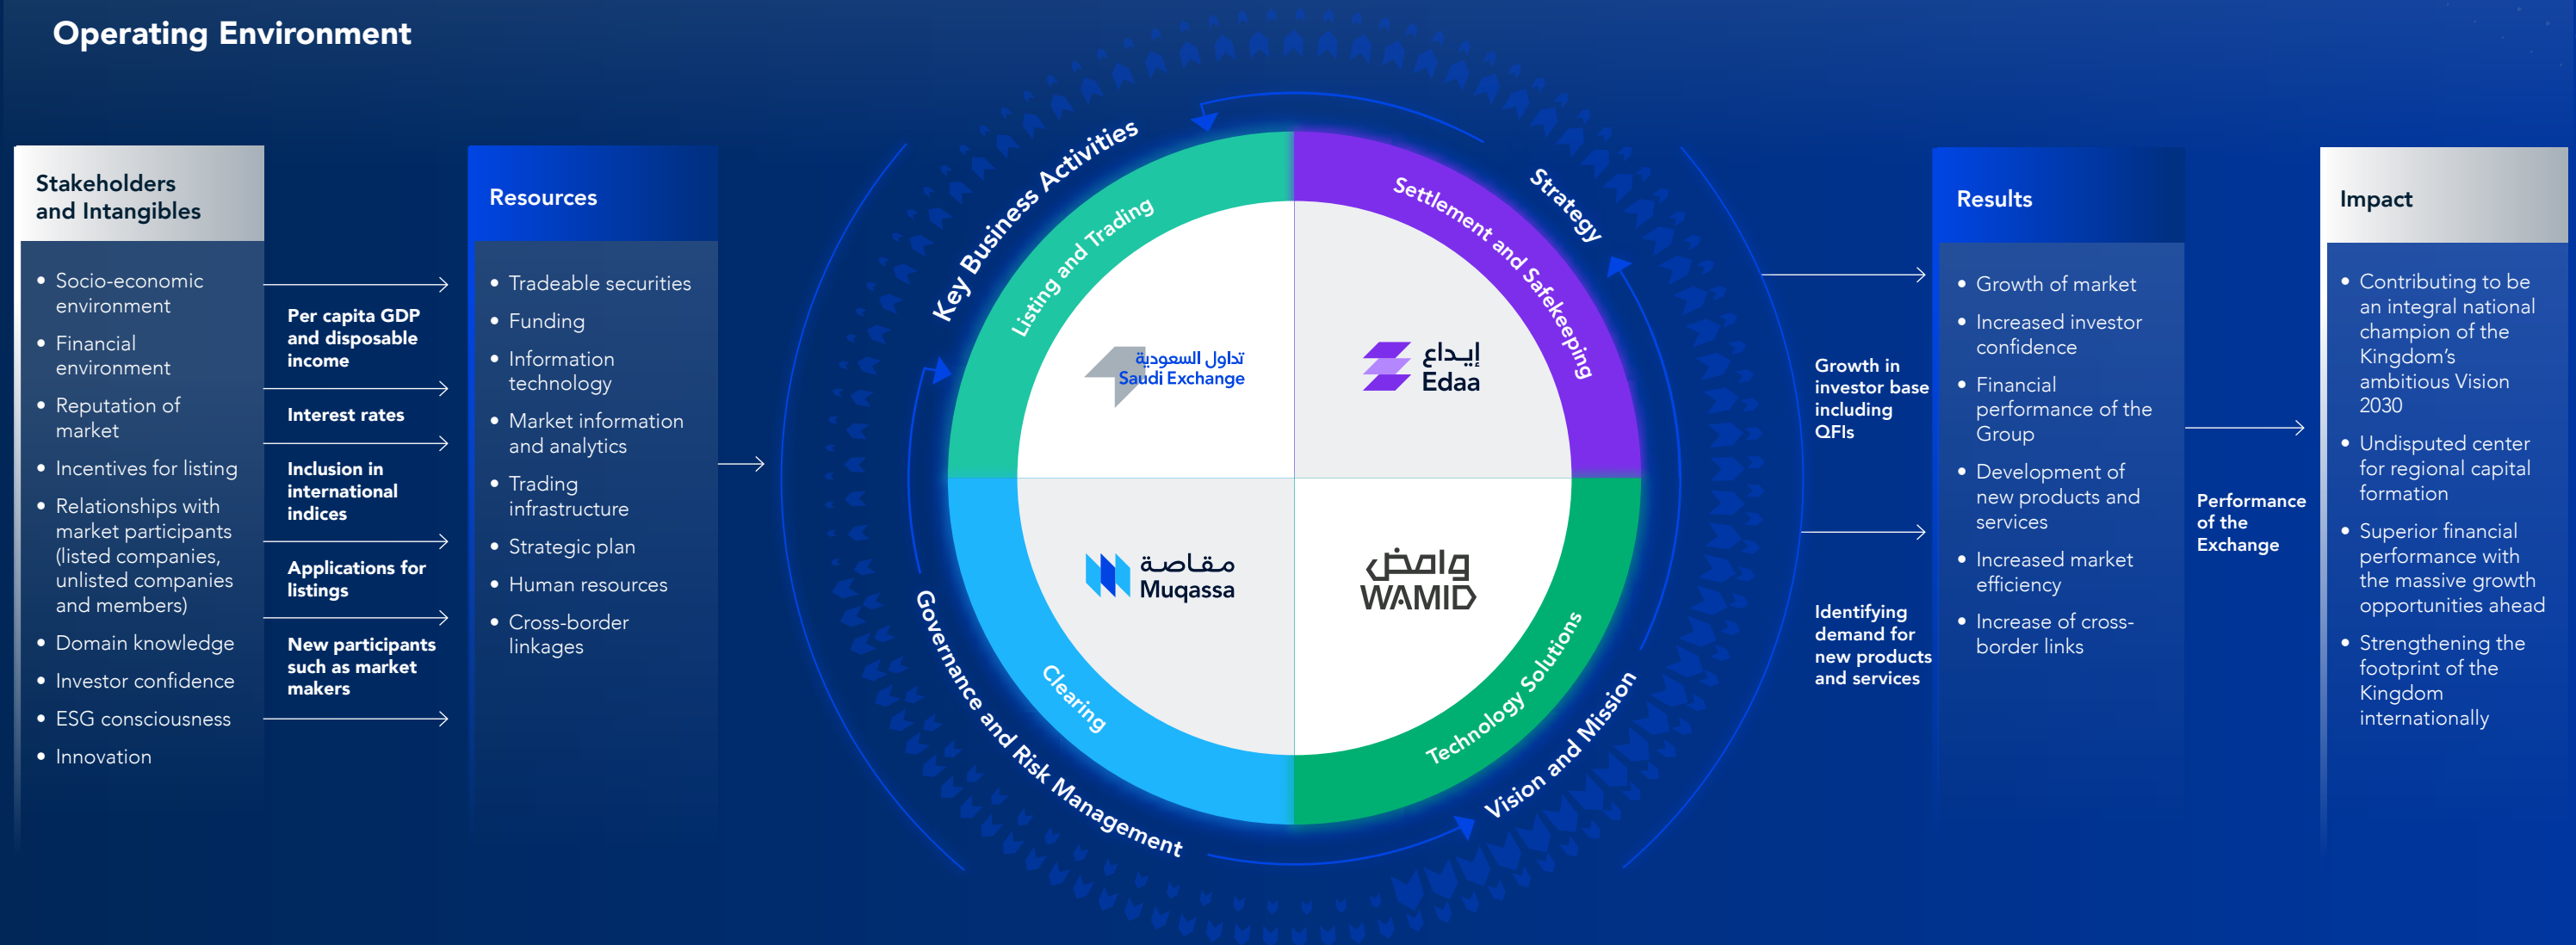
Operating Environment

Stakeholders and Intangibles

- Socio-economic environment
- Financial environment
- Reputation of market
- Incentives for listing
- Relationships with market participants (listed companies, unlisted companies and members)
- Domain knowledge
- Investor confidence
- ESG consciousness
- Innovation

Per capita GDP and disposable income

Interest rates

Inclusion in international indices

Applications for listings

New participants such as market makers

Resources

- Tradeable securities
- Funding
- Information technology
- Market information and analytics
- Trading infrastructure
- Strategic plan
- Human resources
- Cross-border linkages

Key Business Activities

Strategy

Vision and Mission

Governance and Risk Management

Listing and Trading

Settlement and Safekeeping

Clearing

Technology Solutions

تداول السعودية
Saudi Exchange

إيداع
Edaa

مقاصة
Muqassa

وامض
WAMID

Growth in investor base including QFIs

Identifying demand for new products and services

Results

- Growth of market
- Increased investor confidence
- Financial performance of the Group
- Development of new products and services
- Increased market efficiency
- Increase of cross-border links

Performance of the Exchange

Impact

- Contributing to be an integral national champion of the Kingdom’s ambitious Vision 2030
- Undisputed center for regional capital formation
- Superior financial performance with the massive growth opportunities ahead
- Strengthening the footprint of the Kingdom internationally